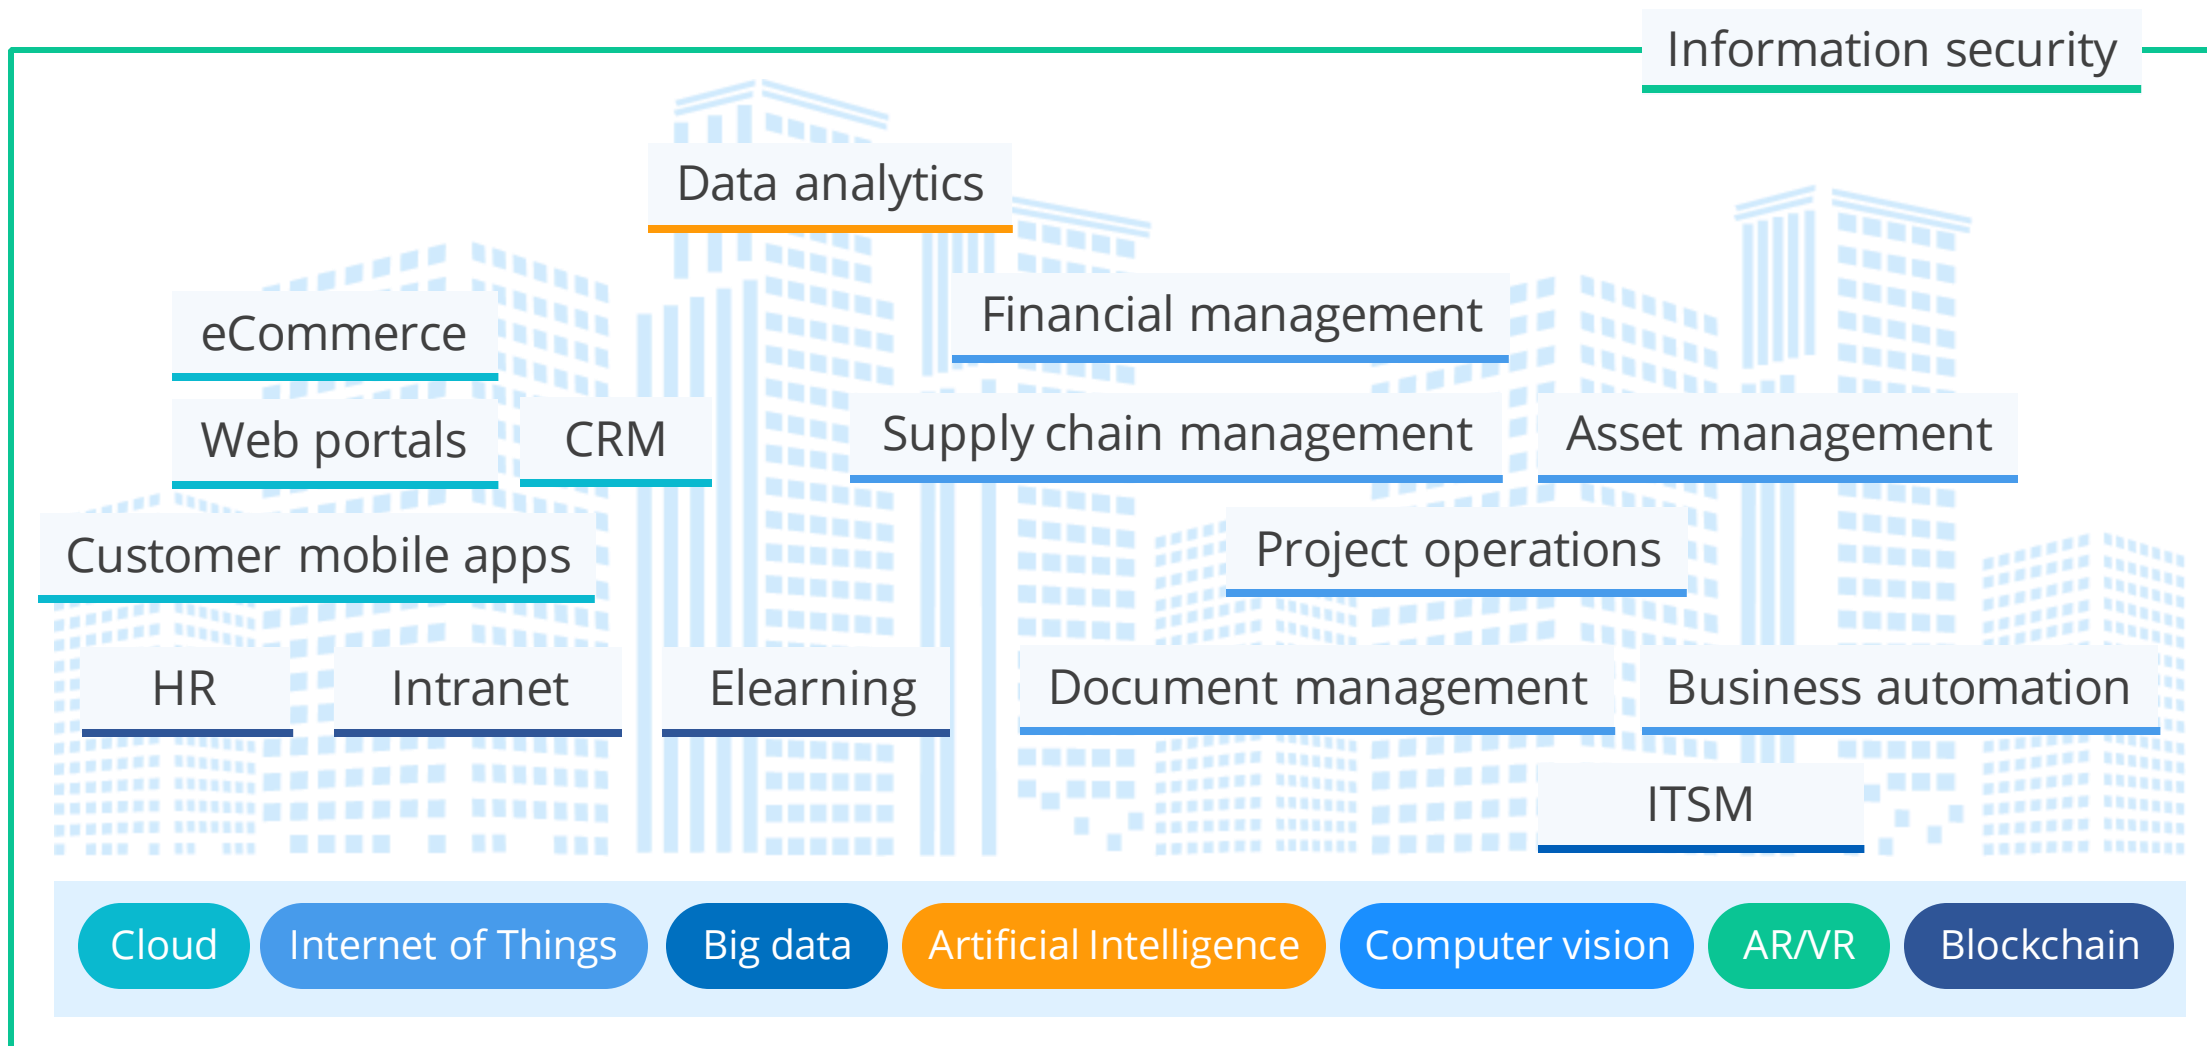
Information security

Data analytics

eCommerce

Financial management

Web portals

CRM

Supply chain management

Asset management

Customer mobile apps

Project operations

HR

Intranet

Elearning

Document management

Business automation

ITSM

Cloud

Internet of Things

Big data

Artificial Intelligence

Computer vision

AR/VR

Blockchain